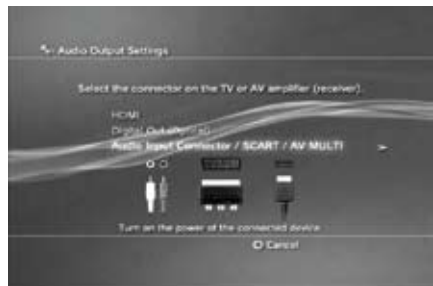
Audio Output Settings

Select the connector on the TV or AV amplifier (receiver).

HDMI
Digital Out (Optical)
Audio Input Connector / SCART / AV MULTI

Turn on the power of the connected device.

Cancel